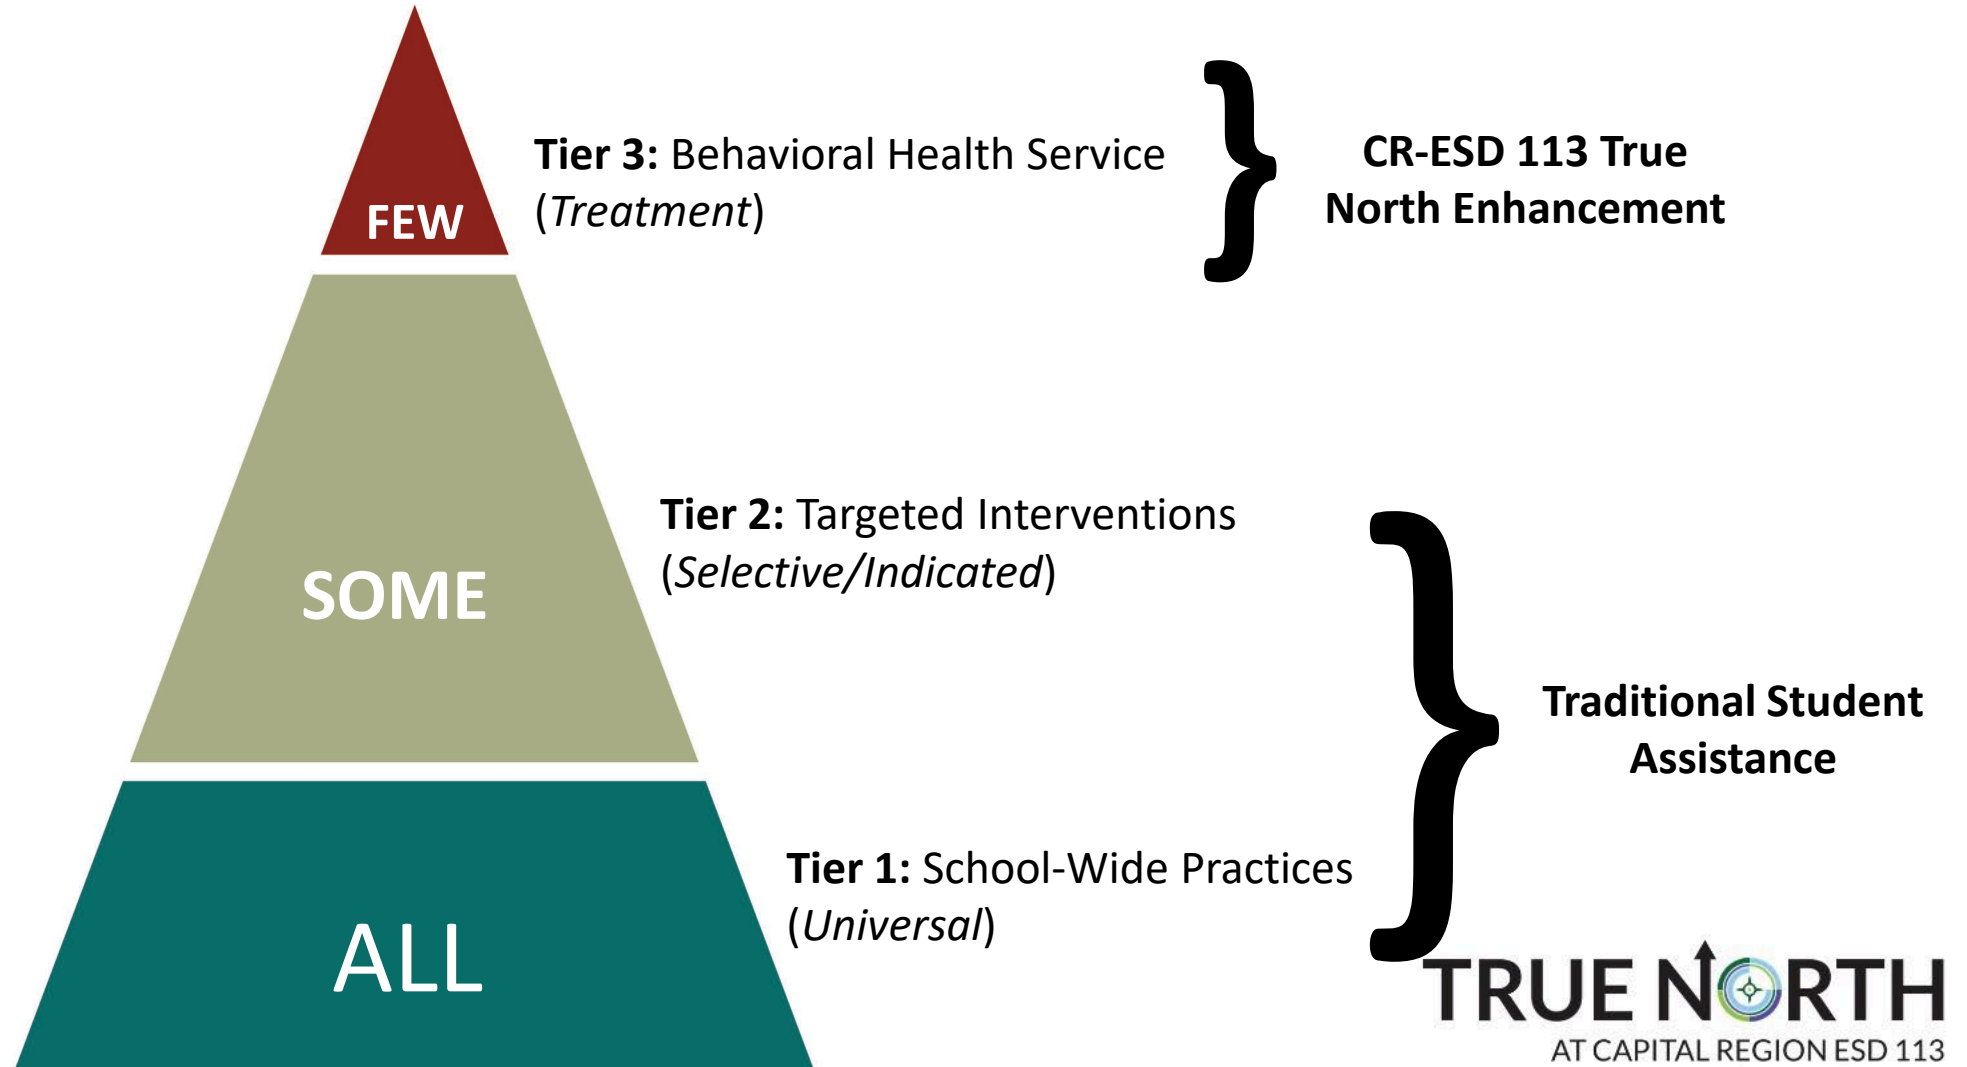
FEW

**Tier 3:** Behavioral Health Service (*Treatment*)

**CR-ESD 113 True North Enhancement**

SOME

**Tier 2:** Targeted Interventions (*Selective/Indicated*)

**Traditional Student Assistance**

ALL

**Tier 1:** School-Wide Practices (*Universal*)

TRUE NORTH
AT CAPITAL REGION ESD 113